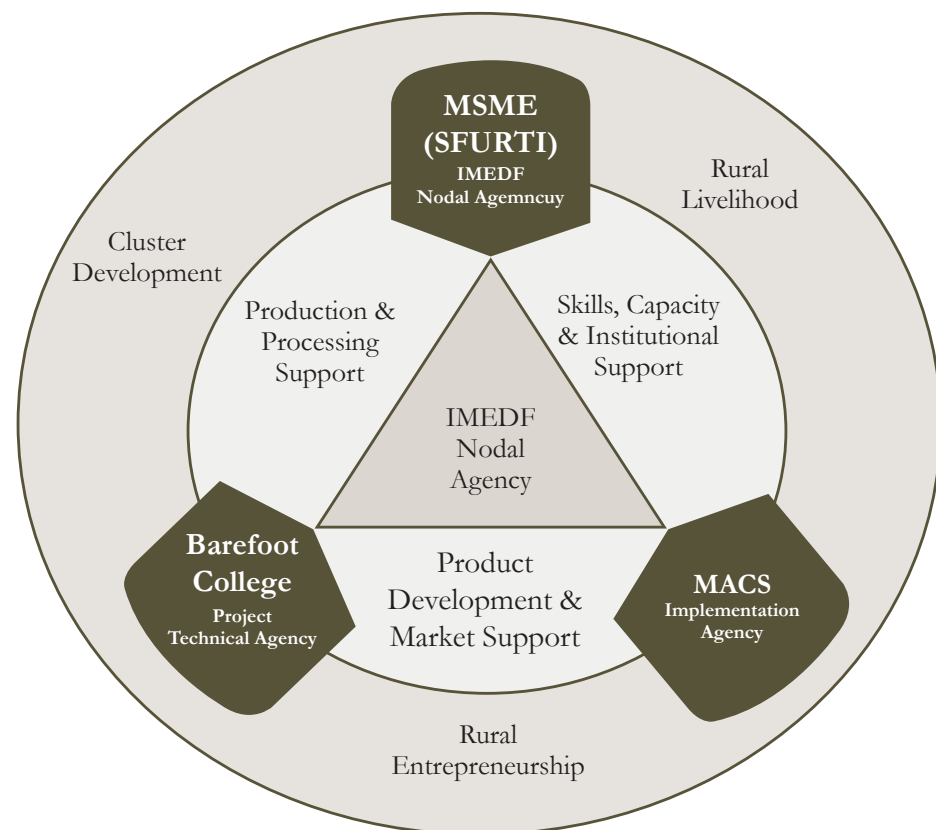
MSME (SFURTI)
IMEDF
Nodal Agemncuy

Rural Livelihood

Cluster Development

Production & Processing Support

Skills, Capacity & Institutional Support

IMEDF Nodal Agency

Barefoot College
Project Technical Agency

Product Development & Market Support

MACS
Implementation Agency

Rural Entrepreneurship